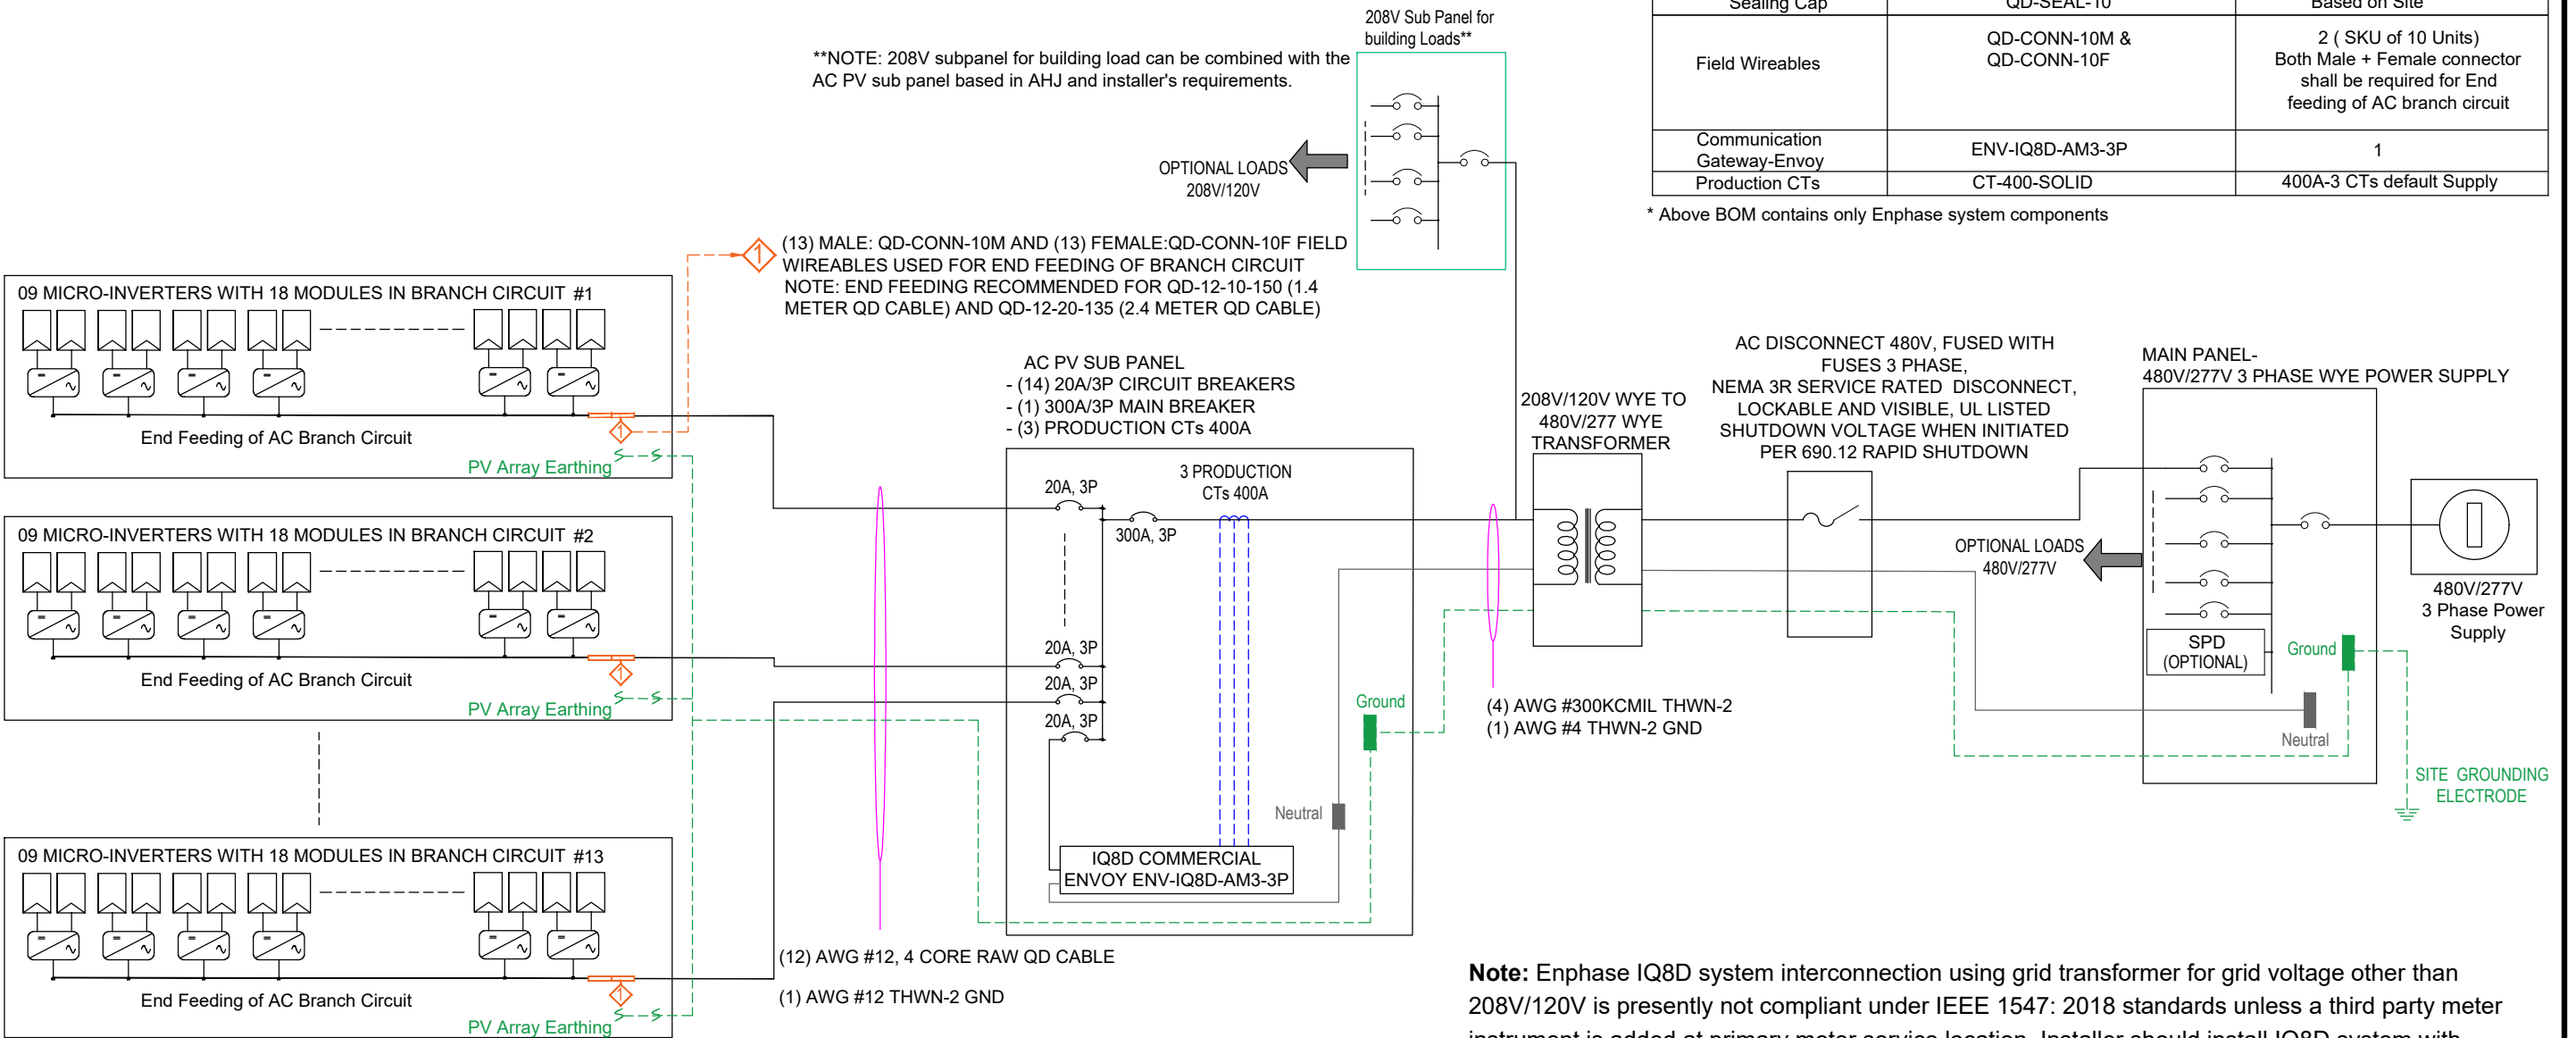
| Sealing Cap | QD-SEAL-10 | Based on Site |
|---|---|---|
| Field Wireables | QD-CONN-10M & QD-CONN-10F | 2 ( SKU of 10 Units) Both Male + Female connector shall be required for End feeding of AC branch circuit |
| Communication Gateway-Envoy | ENV-IQ8D-AM3-3P | 1 |
| Production CTs | CT-400-SOLID | 400A-3 CTs default Supply |

* Above BOM contains only Enphase system components

208V Sub Panel for building Loads**

**NOTE: 208V subpanel for building load can be combined with the AC PV sub panel based in AHJ and installer's requirements.

OPTIONAL LOADS 208V/120V

1

(13) MALE: QD-CONN-10M AND (13) FEMALE:QD-CONN-10F FIELD WIREABLES USED FOR END FEEDING OF BRANCH CIRCUIT NOTE: END FEEDING RECOMMENDED FOR QD-12-10-150 (1.4 METER QD CABLE) AND QD-12-20-135 (2.4 METER QD CABLE)

09 MICRO-INVERTERS WITH 18 MODULES IN BRANCH CIRCUIT #1

End Feeding of AC Branch Circuit

1

PV Array Earthing

09 MICRO-INVERTERS WITH 18 MODULES IN BRANCH CIRCUIT #2

End Feeding of AC Branch Circuit

1

PV Array Earthing

09 MICRO-INVERTERS WITH 18 MODULES IN BRANCH CIRCUIT #13

End Feeding of AC Branch Circuit

1

PV Array Earthing

AC PV SUB PANEL
- (14) 20A/3P CIRCUIT BREAKERS
- (1) 300A/3P MAIN BREAKER
- (3) PRODUCTION CTs 400A

3 PRODUCTION CTs 400A

20A, 3P

300A, 3P

20A, 3P

20A, 3P

20A, 3P

Ground

Neutral

IQ8D COMMERCIAL ENVOY ENV-IQ8D-AM3-3P

(12) AWG #12, 4 CORE RAW QD CABLE

(1) AWG #12 THWN-2 GND

208V/120V WYE TO 480V/277 WYE TRANSFORMER

(4) AWG #300KCMIL THWN-2
(1) AWG #4 THWN-2 GND

AC DISCONNECT 480V, FUSED WITH FUSES 3 PHASE, NEMA 3R SERVICE RATED DISCONNECT, LOCKABLE AND VISIBLE, UL LISTED SHUTDOWN VOLTAGE WHEN INITIATED PER 690.12 RAPID SHUTDOWN

OPTIONAL LOADS 480V/277V

MAIN PANEL- 480V/277V 3 PHASE WYE POWER SUPPLY

SPD (OPTIONAL)

Ground

Neutral

480V/277V 3 Phase Power Supply

SITE GROUNDING ELECTRODE

**Note:** Enphase IQ8D system interconnection using grid transformer for grid voltage other than 208V/120V is presently not compliant under IEEE 1547: 2018 standards unless a third party meter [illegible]